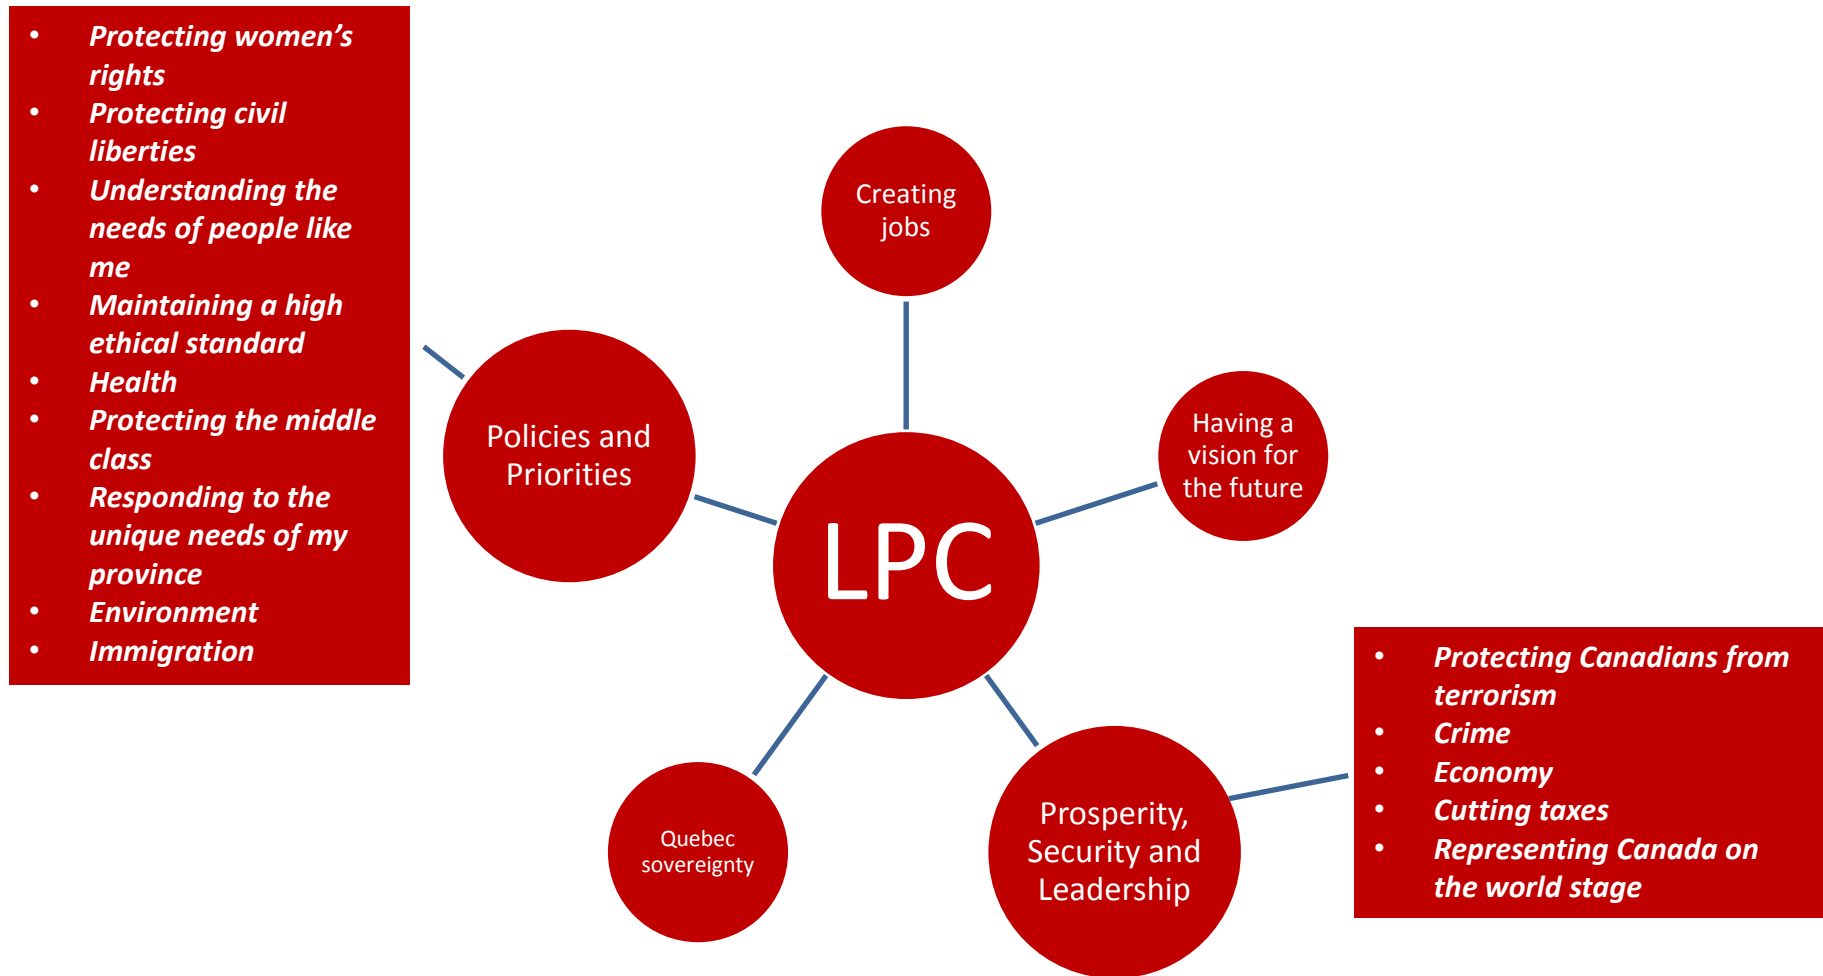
- Protecting women's rights
- Protecting civil liberties
- Understanding the needs of people like me
- Maintaining a high ethical standard
- Health
- Protecting the middle class
- Responding to the unique needs of my province
- Environment
- Immigration

Creating jobs

Policies and Priorities

LPC

Having a vision for the future

Quebec sovereignty

Prosperity, Security and Leadership

- Protecting Canadians from terrorism
- Crime
- Economy
- Cutting taxes
- Representing Canada on the world stage